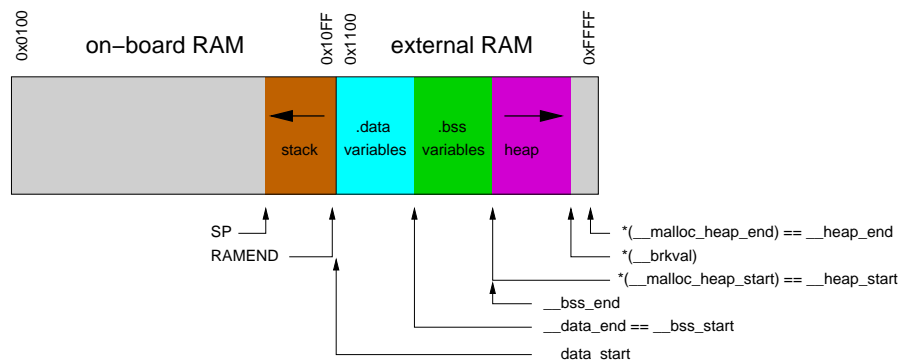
0x0100

on-board RAM

0x10FF

0x1100

external RAM

0xFFFF

stack

.data variables

.bss variables

heap

SP

RAMEND

*(__malloc_heap_end) == __heap_end

*(__brkval)

*(__malloc_heap_start) == __heap_start

__bss_end

__data_end == __bss_start

__data_start